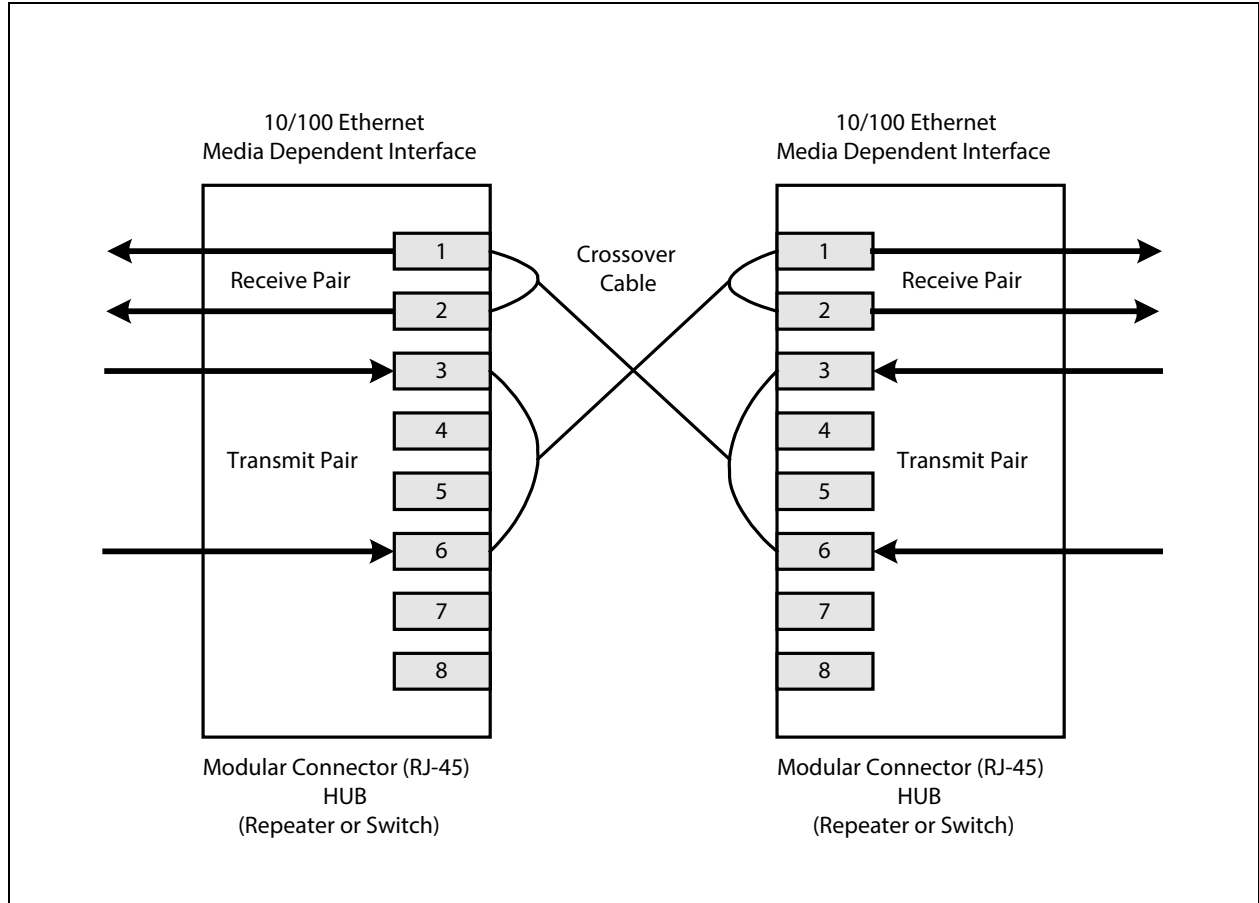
10/100 Ethernet
Media Dependent Interface

1
Receive Pair
2
3
4
Transmit Pair
5
6
7
8

Modular Connector (RJ-45)
HUB
(Repeater or Switch)

Crossover Cable

10/100 Ethernet
Media Dependent Interface

1
Receive Pair
2
3
4
Transmit Pair
5
6
7
8

Modular Connector (RJ-45)
HUB
(Repeater or Switch)